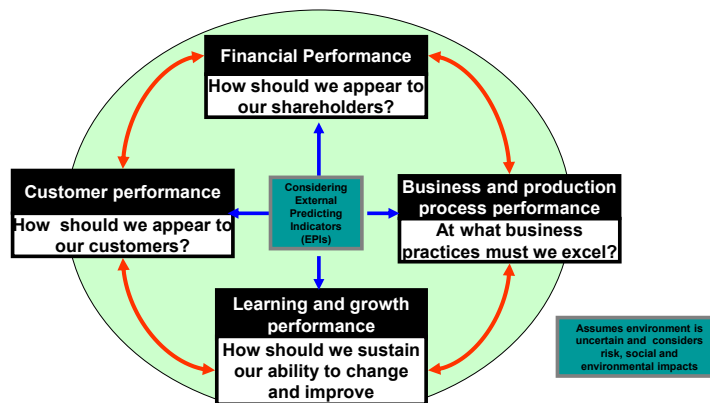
Financial Performance
How should we appear to our shareholders?

Customer performance
How should we appear to our customers?

Considering External Predicting Indicators (EPIs)

Business and production process performance
At what business practices must we excel?

Learning and growth performance
How should we sustain our ability to change and improve

Assumes environment is uncertain and considers risk, social and environmental impacts